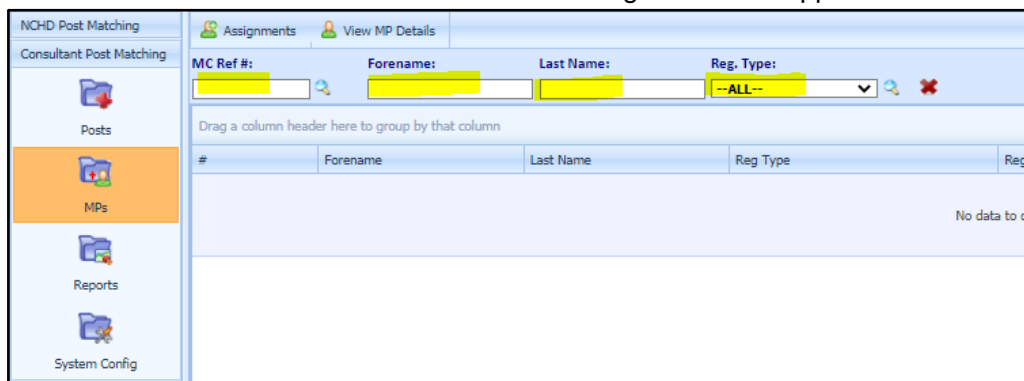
NCHD Post Matching
Consultant Post Matching
Posts
MPs
Reports
System Config

Assignments
View MP Details

MC Ref #:
Forename:
Last Name:
Reg. Type:
--ALL--

Drag a column header here to group by that column

| # | Forename | Last Name | Reg Type | Reg |
|---|---|---|---|---|

No data to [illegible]